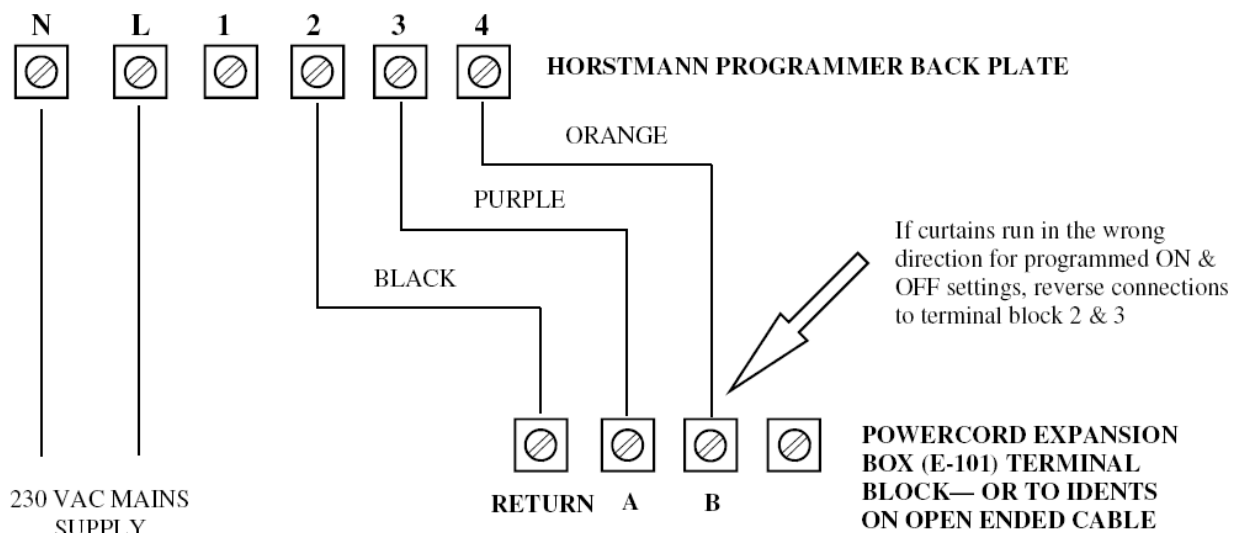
N L 1 2 3 4

HORSTMANN PROGRAMMER BACK PLATE

ORANGE

PURPLE

BLACK

If curtains run in the wrong direction for programmed ON & OFF settings, reverse connections to terminal block 2 & 3

RETURN A B

POWERCORD EXPANSION BOX (E-101) TERMINAL BLOCK— OR TO IDENTS ON OPEN ENDED CABLE

230 VAC MAINS SUPPLY